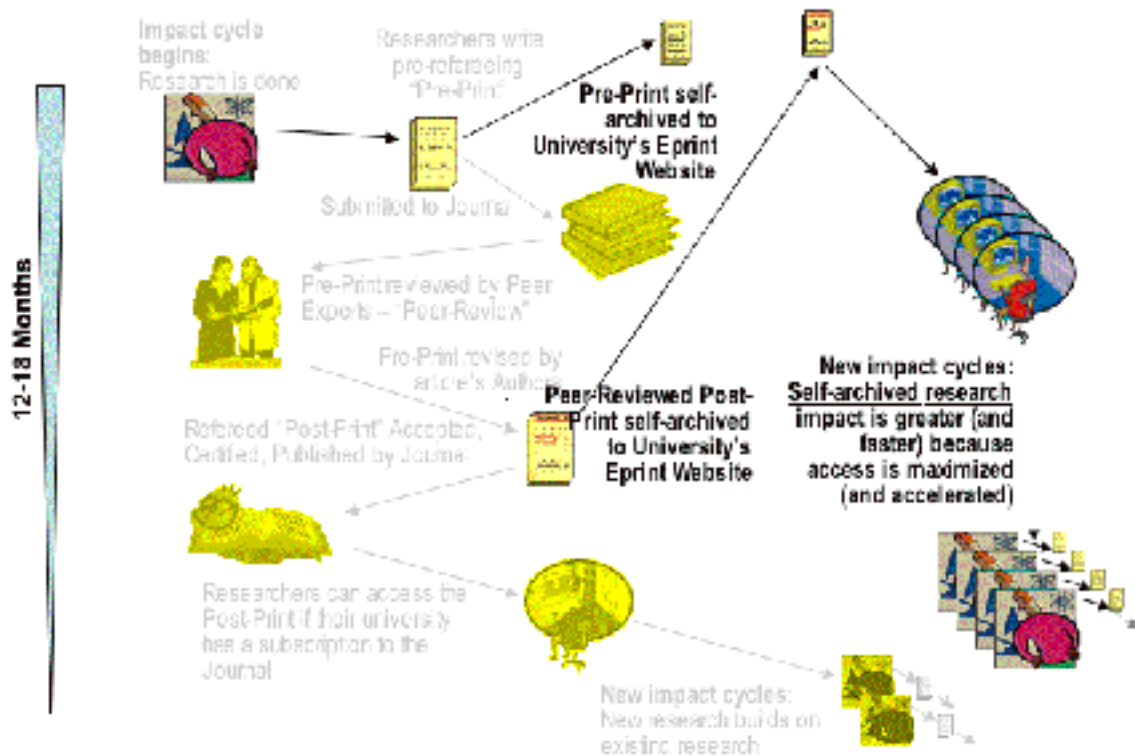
12-18 Months

Impact cycle begins: Research is done

Researchers write pre-refereeing "Pre-Print"

Pre-Print self-archived to University's Eprint Website

Submitted to Journal

Pre-Print reviewed by Peer Experts – "Peer-Review"

Pre-Print revised by article's Author

Peer-Reviewed Post-Print self-archived to University's Eprint Website

New impact cycles: Self-archived research impact is greater (and faster) because access is maximized (and accelerated)

Refereed "Post-Print" Accepted, Certified, Published by Journal

Researchers can access the Post-Print if their university has a subscription to the Journal

New impact cycles: New research builds on existing research